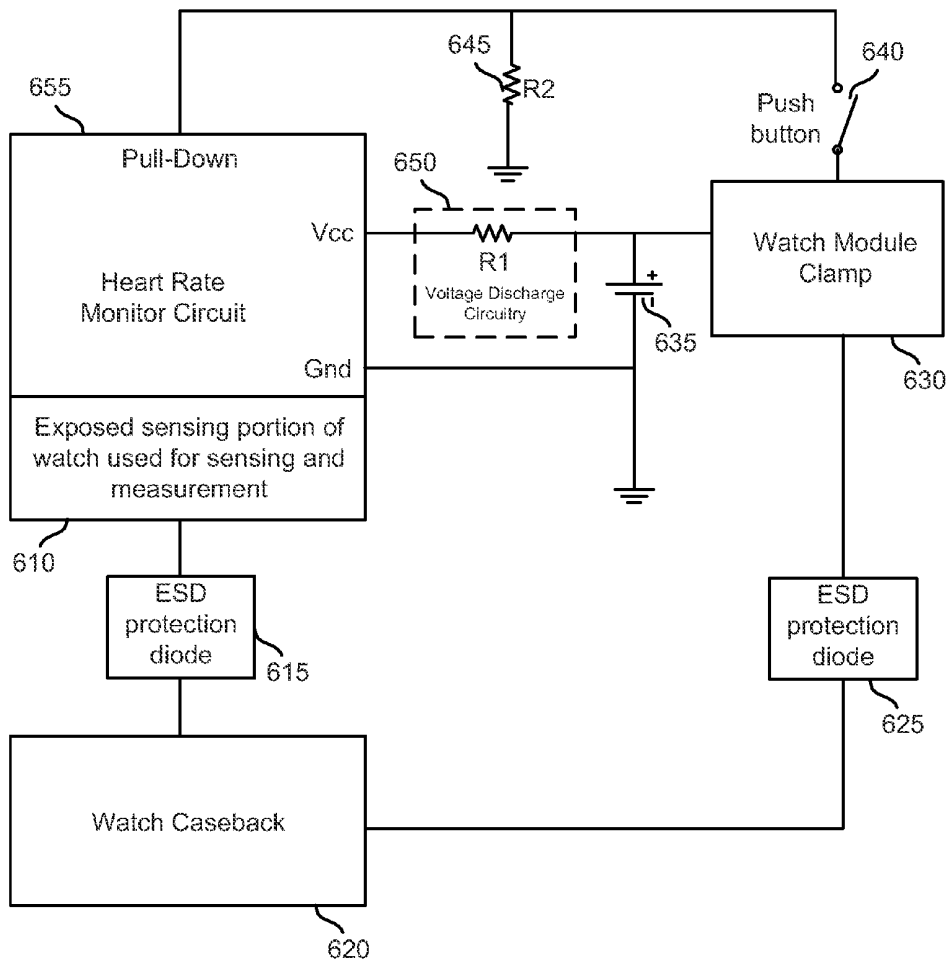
645
R2
640
Push button
655
Pull-Down
650
Vcc
R1
Voltage Discharge Circuitry
Watch Module Clamp
Heart Rate Monitor Circuit
+
635
Gnd
630
Exposed sensing portion of watch used for sensing and measurement
610
ESD protection diode
615
ESD protection diode
625
Watch Caseback
620